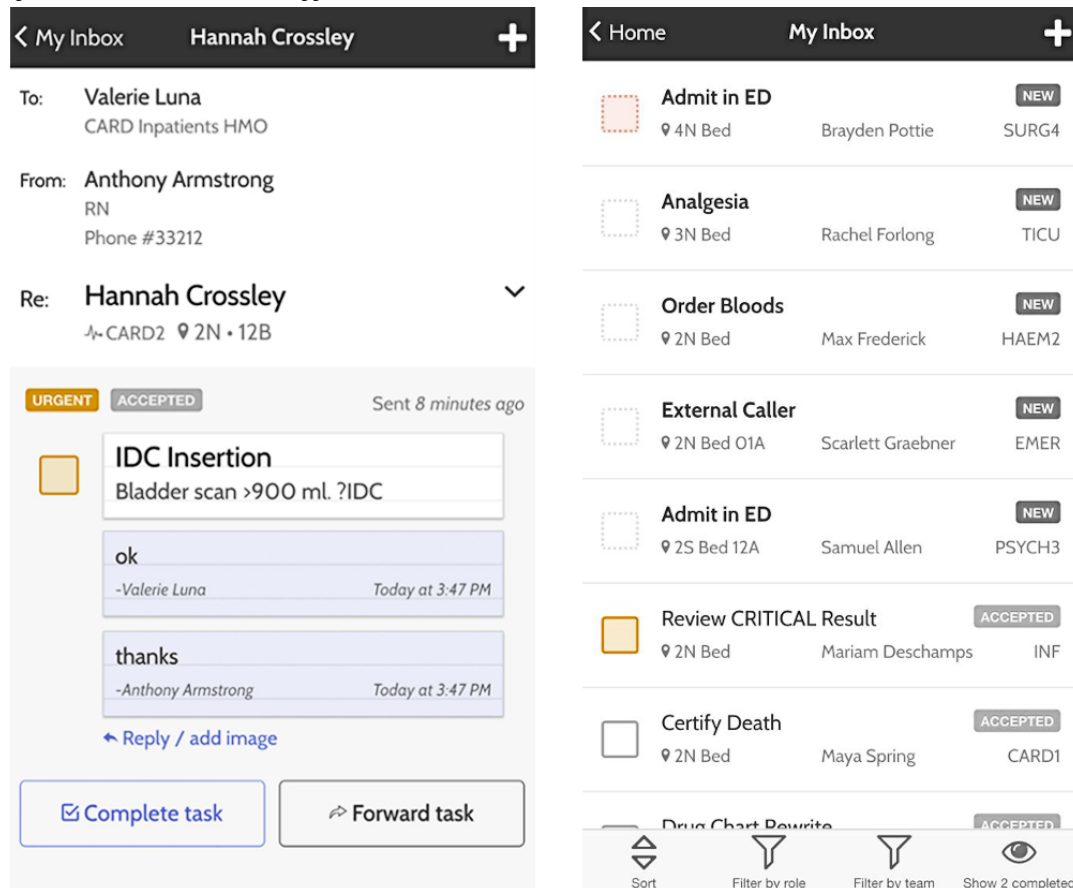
< My Inbox Hannah Crossley +

To: Valerie Luna
CARD Inpatients HMO

From: Anthony Armstrong
RN
Phone #33212

Re: Hannah Crossley
CARD2 2N • 12B

URGENT ACCEPTED Sent 8 minutes ago

IDC Insertion
Bladder scan >900 ml. ?IDC

ok
-Valerie Luna Today at 3:47 PM

thanks
-Anthony Armstrong Today at 3:47 PM

Reply / add image

Complete task

Forward task

< Home My Inbox +

Admit in ED NEW
4N Bed Brayden Pottie SURG4

Analgesia NEW
3N Bed Rachel Forlong TICU

Order Bloods NEW
2N Bed Max Frederick HAEM2

External Caller NEW
2N Bed 01A Scarlett Graebner EMER

Admit in ED NEW
2S Bed 12A Samuel Allen PSYCH3

Review CRITICAL Result ACCEPTED
2N Bed Mariam Deschamps INF

Certify Death ACCEPTED
2N Bed Maya Spring CARD1

Drug Chart Rewrite ACCEPTED

Sort Filter by role Filter by team Show 2 completed